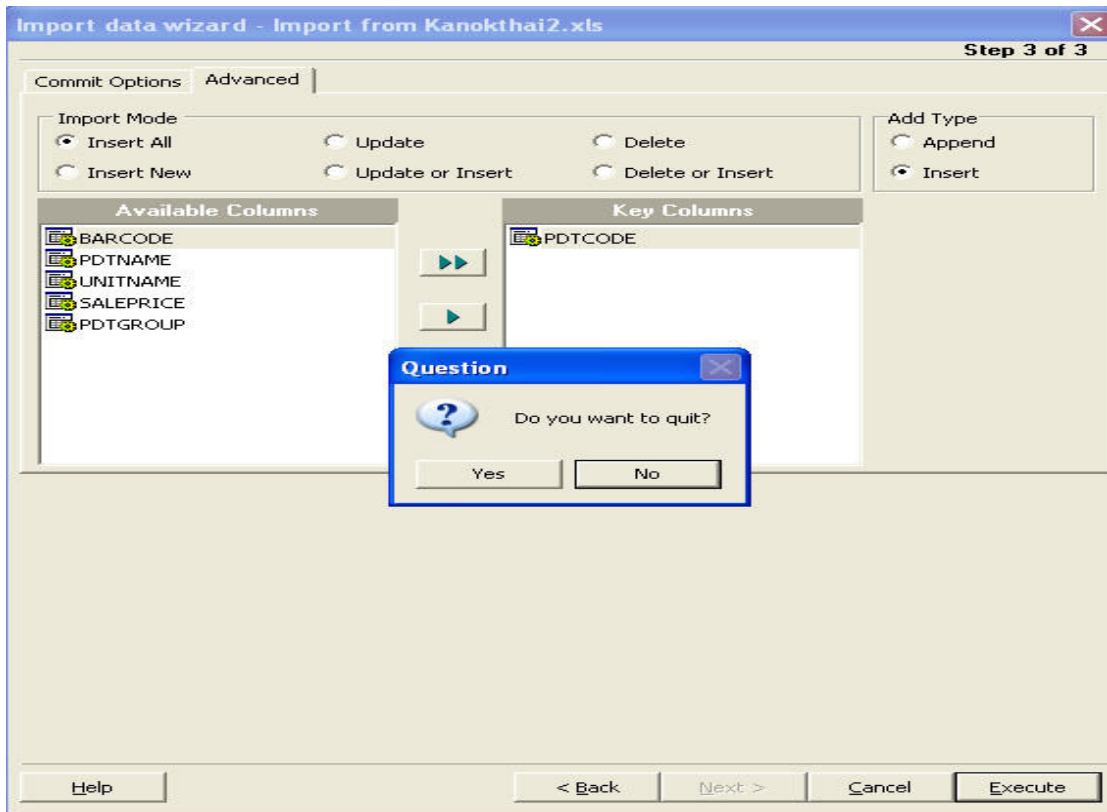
Import data wizard - Import from Kanokthai2.xls

Step 3 of 3

Commit Options | Advanced

Import Mode
Insert All
Insert New
Update
Update or Insert
Delete
Delete or Insert

Add Type
Append
Insert

Available Columns
BARCODE
PDTNAME
UNITNAME
SALEPRICE
PDTGROUP

Key Columns
PDTCODE

Question
Do you want to quit?
Yes
No

Help
< Back
Next >
Cancel
Execute